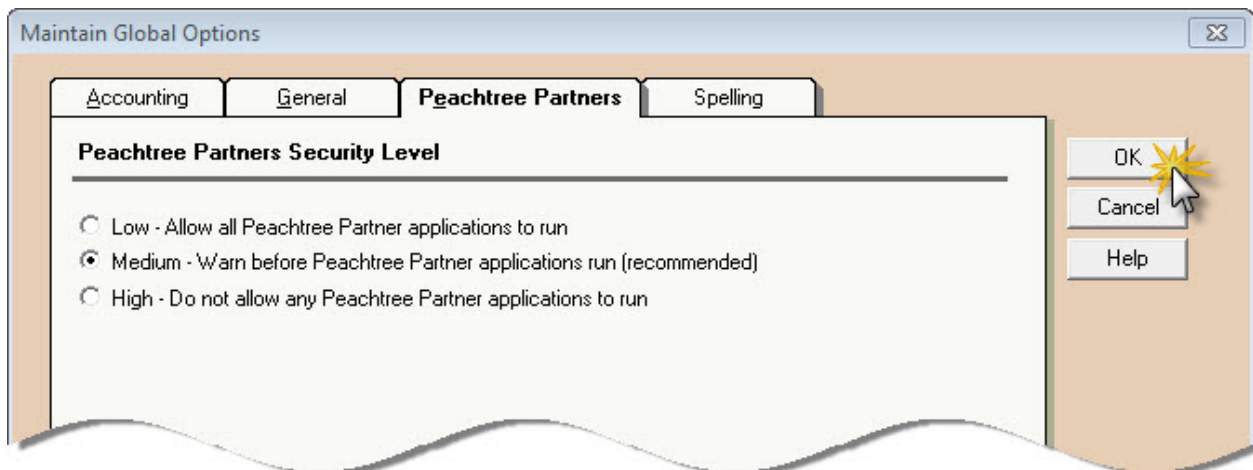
Maintain Global Options

Accounting
General
Peachtree Partners
Spelling

Peachtree Partners Security Level

Low - Allow all Peachtree Partner applications to run
Medium - Warn before Peachtree Partner applications run (recommended)
High - Do not allow any Peachtree Partner applications to run

OK
Cancel
Help